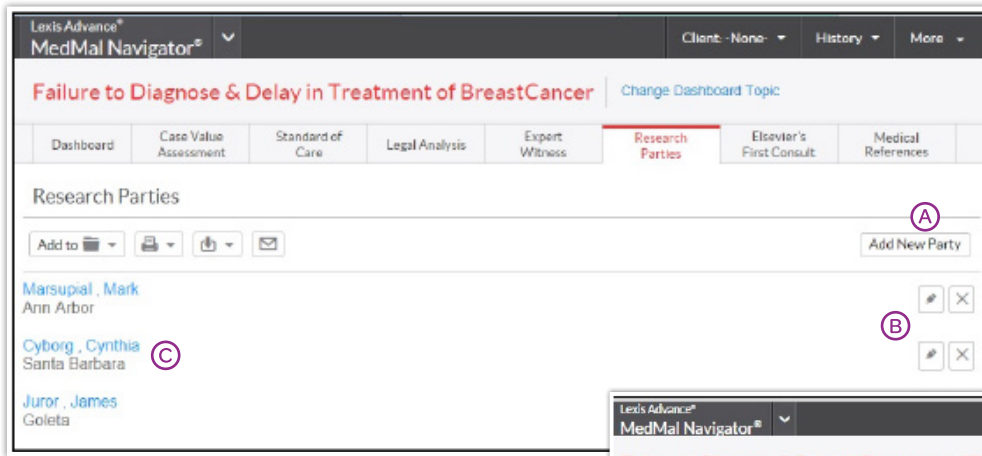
Lexis Advance®
MedMal Navigator®

Client: -None-
History
More

Failure to Diagnose & Delay in Treatment of BreastCancer

Change Dashboard Topic

| Dashboard | Case Value Assessment | Standard of Care | Legal Analysis | Expert Witness | Research Parties | Elsevier's First Consult | Medical References |
|---|---|---|---|---|---|---|---|

Research Parties

A

Add to

Add New Party

Marsupial , Mark
Ann Arbor

B

Cyborg , Cynthia
Santa Barbara

C

Juror , James
Goleta

Lexis Advance®
MedMal Navigator®